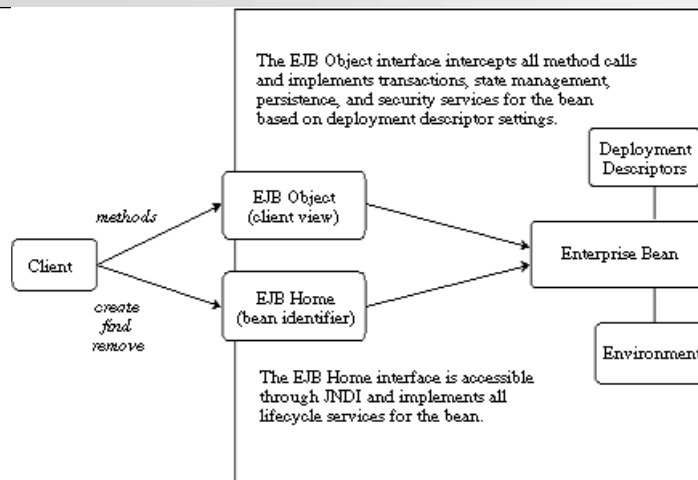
The EJB Object interface intercepts all method calls and implements transactions, state management, persistence, and security services for the bean based on deployment descriptor settings.

Deployment Descriptors

methods

EJB Object (client view)

Client

Enterprise Bean

create
find
remove

EJB Home (bean identifier)

Environment

The EJB Home interface is accessible through JNDI and implements all lifecycle services for the bean.